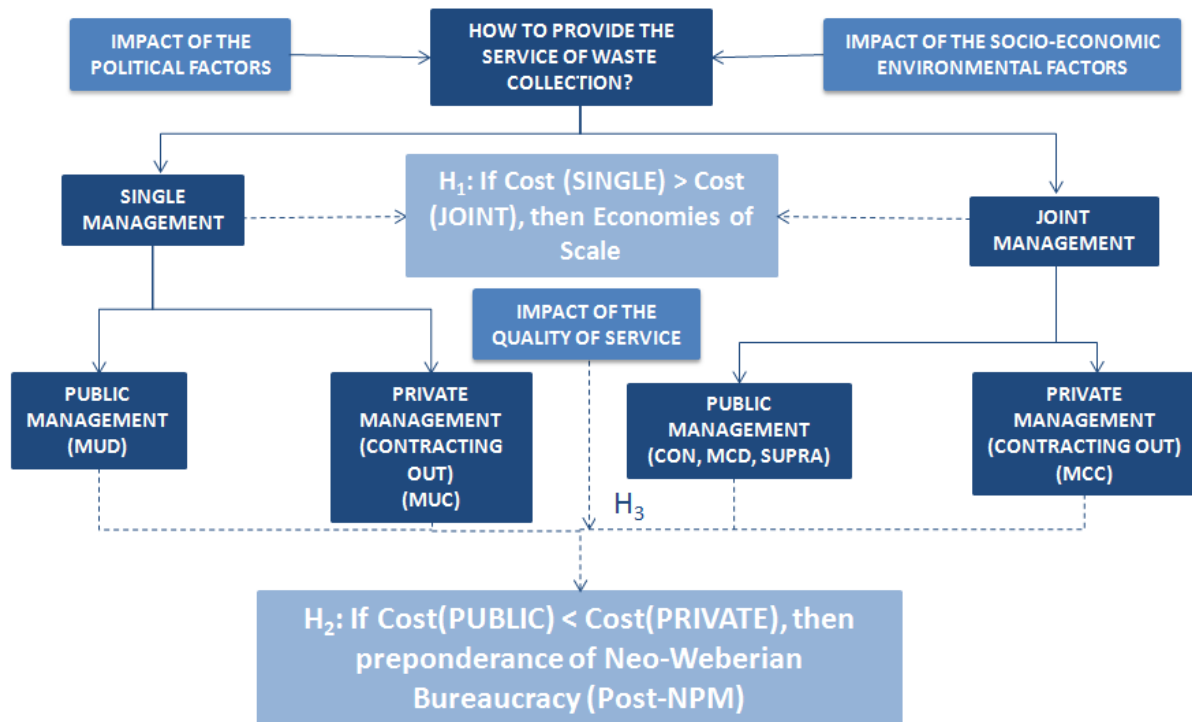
IMPACT OF THE POLITICAL FACTORS

HOW TO PROVIDE THE SERVICE OF WASTE COLLECTION?

IMPACT OF THE SOCIO-ECONOMIC ENVIRONMENTAL FACTORS

SINGLE MANAGEMENT

$H_1$: If Cost (SINGLE) > Cost (JOINT), then Economies of Scale

JOINT MANAGEMENT

IMPACT OF THE QUALITY OF SERVICE

PUBLIC MANAGEMENT (MUD)

PRIVATE MANAGEMENT (CONTRACTING OUT) (MUC)

PUBLIC MANAGEMENT (CON, MCD, SUPRA)

PRIVATE MANAGEMENT (CONTRACTING OUT) (MCC)

$H_3$

$H_2$: If Cost(PUBLIC) < Cost(PRIVATE), then preponderance of Neo-Weberian Bureaucracy (Post-NPM)